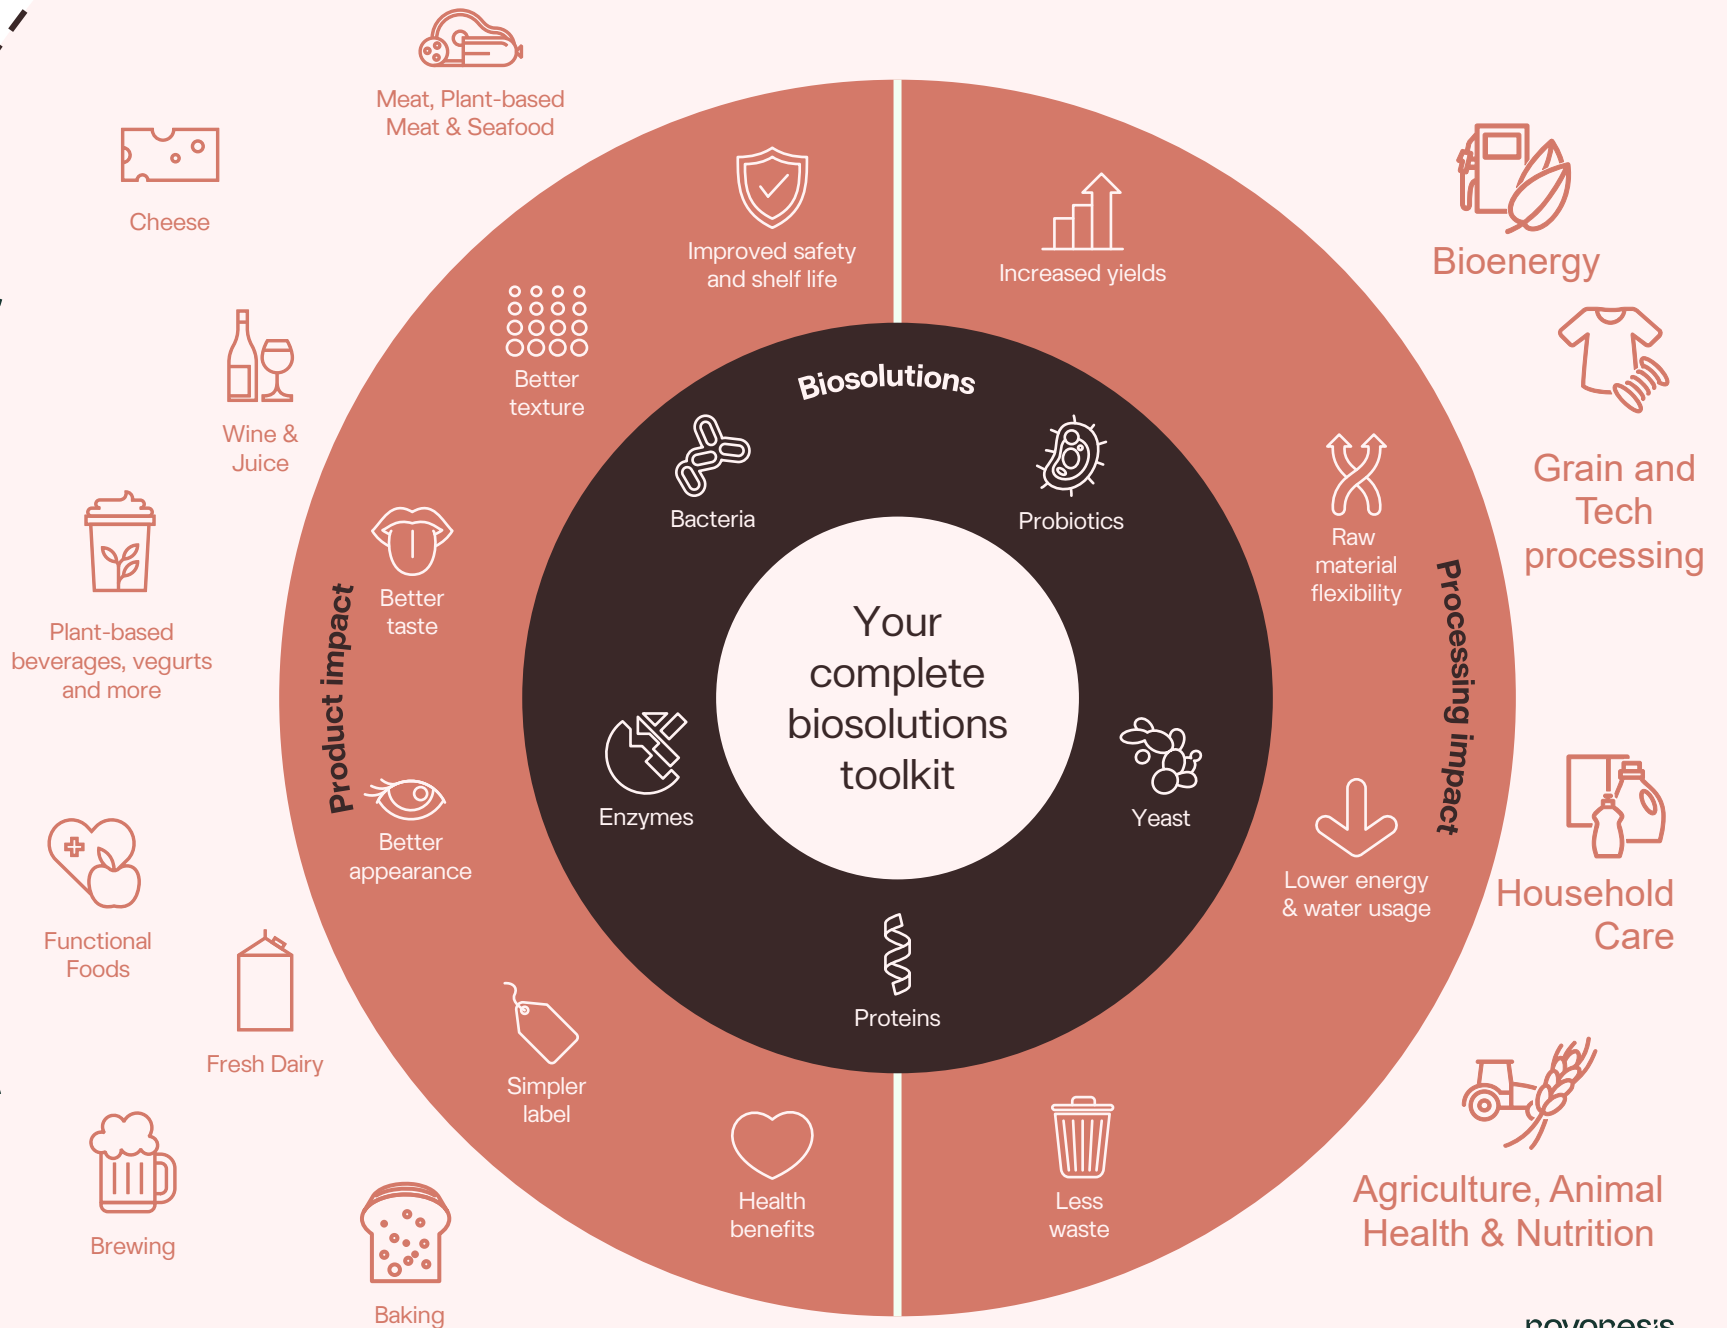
Meat, Plant-based Meat & Seafood

Cheese

Wine & Juice

Plant-based beverages, vegurts and more

Functional Foods

Fresh Dairy

Brewing

Baking

Bioenergy

Grain and Tech processing

Household Care

Agriculture, Animal Health & Nutrition

Product impact

Improved safety and shelf life

Better texture

Better taste

Better appearance

Simpler label

Health benefits

Processing impact

Increased yields

Raw material flexibility

Lower energy & water usage

Less waste

Biosolutions

Bacteria

Probiotics

Enzymes

Yeast

Proteins

Your complete biosolutions toolkit

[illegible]